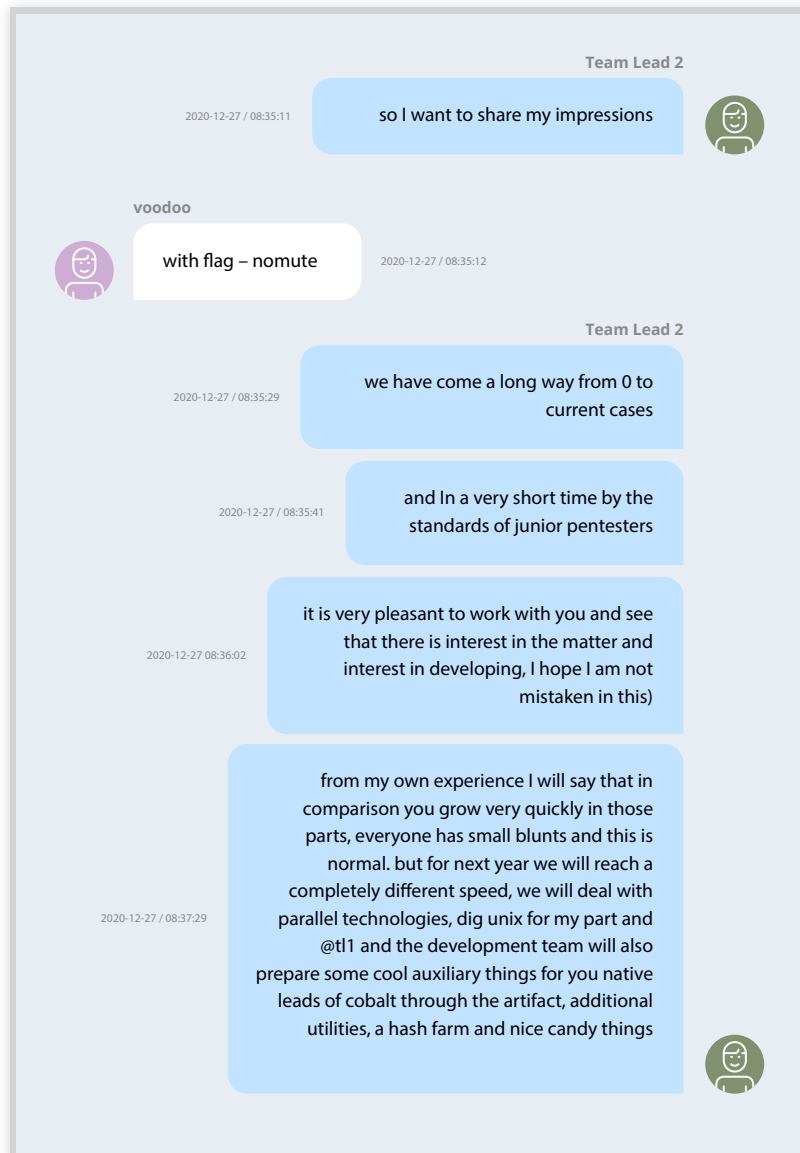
Team Lead 2

2020-12-27 / 08:35:11

so I want to share my impressions

voodoo

with flag – nomute

2020-12-27 / 08:35:12

Team Lead 2

2020-12-27 / 08:35:29

we have come a long way from 0 to current cases

2020-12-27 / 08:35:41

and In a very short time by the standards of junior pentesters

2020-12-27 08:36:02

it is very pleasant to work with you and see that there is interest in the matter and interest in developing, I hope I am not mistaken in this)

2020-12-27 / 08:37:29

from my own experience I will say that in comparison you grow very quickly in those parts, everyone has small blunts and this is normal. but for next year we will reach a completely different speed, we will deal with parallel technologies, dig unix for my part and @tl1 and the development team will also prepare some cool auxiliary things for you native leads of cobalt through the artifact, additional utilities, a hash farm and nice candy things